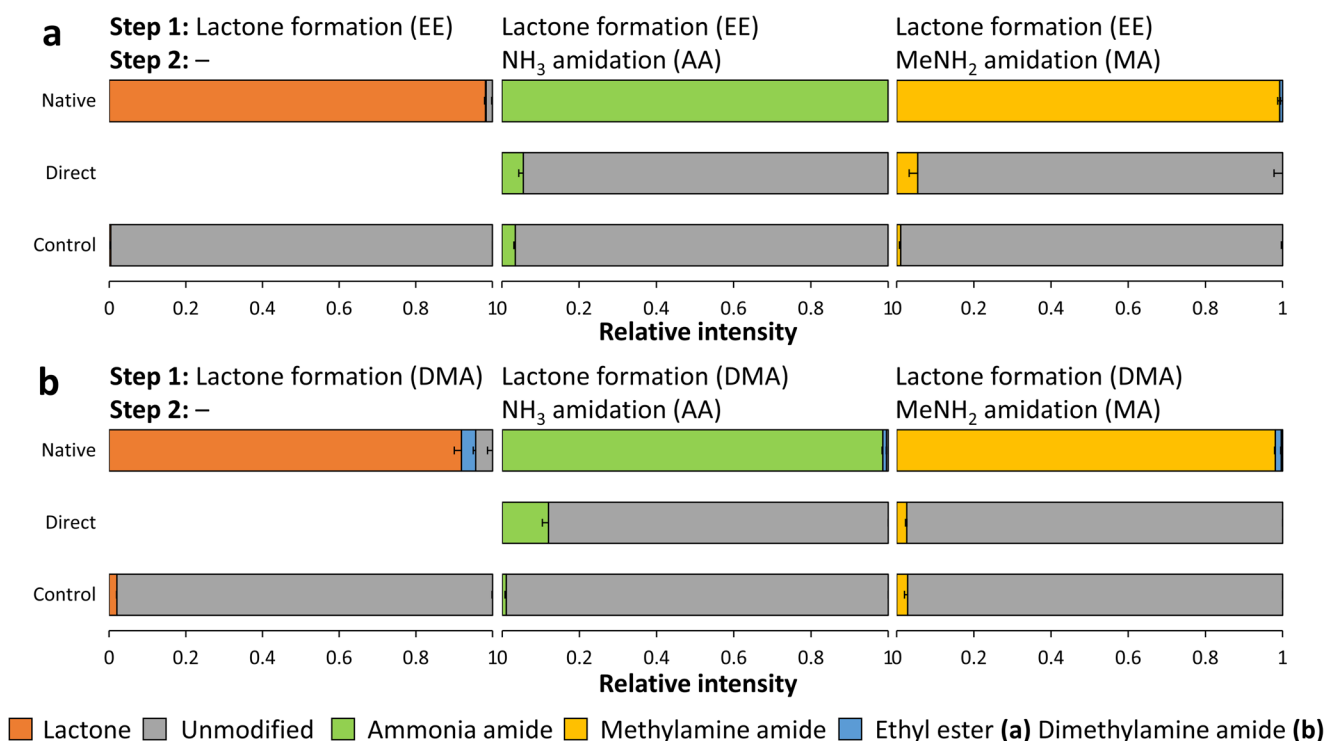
a

Step 1: Lactone formation (EE)
Step 2: –

Lactone formation (EE)
$NH_3$ amidation (AA)

Lactone formation (EE)
$MeNH_2$ amidation (MA)

Native
Direct
Control

0 0.2 0.4 0.6 0.8 10 0.2 0.4 0.6 0.8 10 0.2 0.4 0.6 0.8 1
Relative intensity

b

Step 1: Lactone formation (DMA)
Step 2: –

Lactone formation (DMA)
$NH_3$ amidation (AA)

Lactone formation (DMA)
$MeNH_2$ amidation (MA)

Native
Direct
Control

0 0.2 0.4 0.6 0.8 10 0.2 0.4 0.6 0.8 10 0.2 0.4 0.6 0.8 1
Relative intensity

Lactone Unmodified Ammonia amide Methylamine amide Ethyl ester (a) Dimethylamine amide (b)